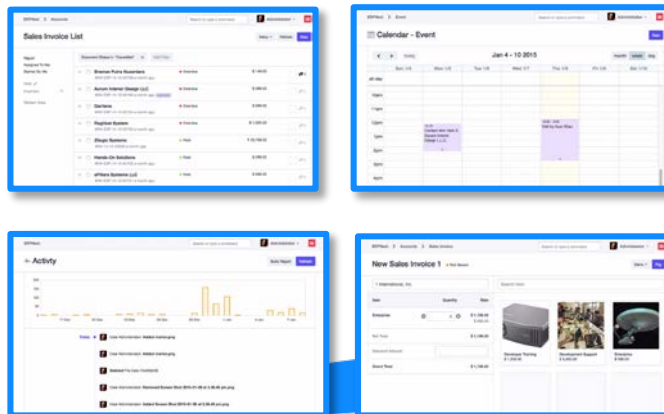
ERPNext > Accounts

Sales Invoice List

Menu New

Bremen Pulns Nuseniers
Aurum Interior Design LLC
Darlene
Ruglime System
Zingo Systems
Hands-On Solutions
sFilers Systems (LLC)

ERPNext > Event

Calendar - Event

Jan 4 – 10 2015

month week day

all-day

Sun 1/4 Mon 1/5 Tue 1/6 Wed 1/7 Thu 1/8 Fri 1/9 Sat 1/10

10am
11am
12pm
1pm
2pm
3pm
4pm

Activity

Build Report Refresh

Administrator

New Sales Invoice 1

International, Inc.

Item Quantity Rate

Enterprise

Net Total

Grand Total

Developer Training
Development Support
Enterprise